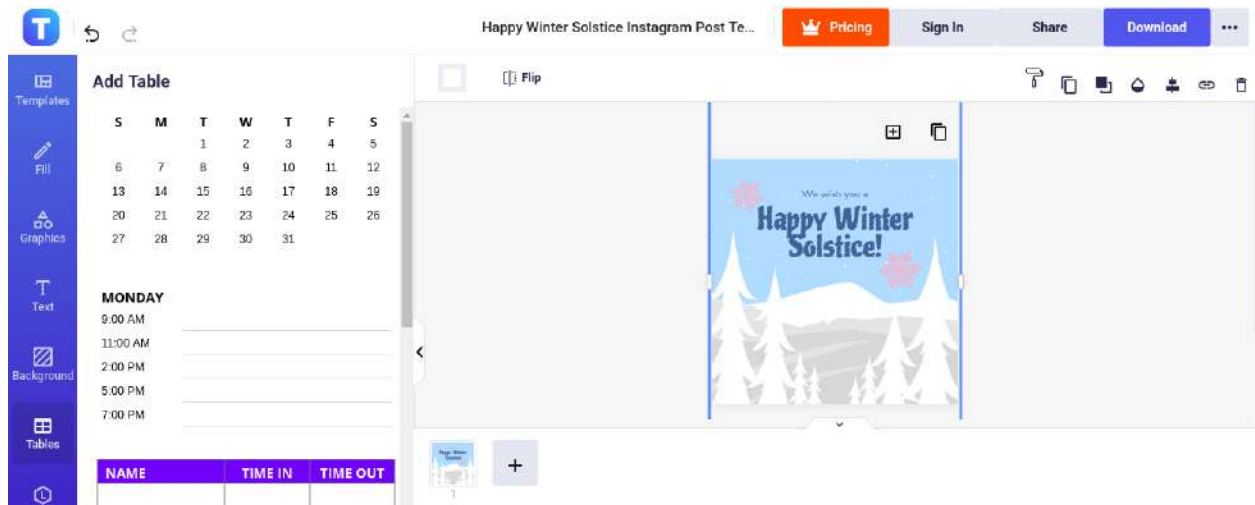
T

Happy Winter Solstice Instagram Post Te...

Pricing

Sign In

Share

Download

...

Templates

Fill

Graphics

Text

Background

Tables

Add Table

| S | M | T | W | T | F | S |
|---|---|---|---|---|---|---|
| | | 1 | 2 | 3 | 4 | 5 |
| 6 | 7 | 8 | 9 | 10 | 11 | 12 |
| 13 | 14 | 15 | 16 | 17 | 18 | 19 |
| 20 | 21 | 22 | 23 | 24 | 25 | 26 |
| 27 | 28 | 29 | 30 | 31 | | |

MONDAY
9:00 AM
11:00 AM
2:00 PM
5:00 PM
7:00 PM

| NAME | TIME IN | TIME OUT |
|---|---|---|
| | | |

Flip

We wish you a
Happy Winter Solstice!

1

+